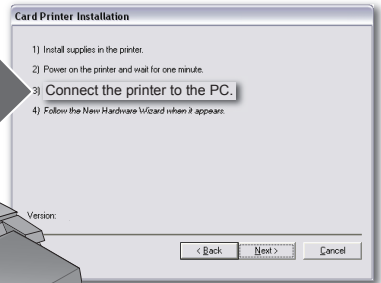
Card Printer Installation

1) Install supplies in the printer.

2) Power on the printer and wait for one minute.

3) Connect the printer to the PC.

4) Follow the New Hardware Wizard when it appears.

Version:

< Back

Next >

Cancel